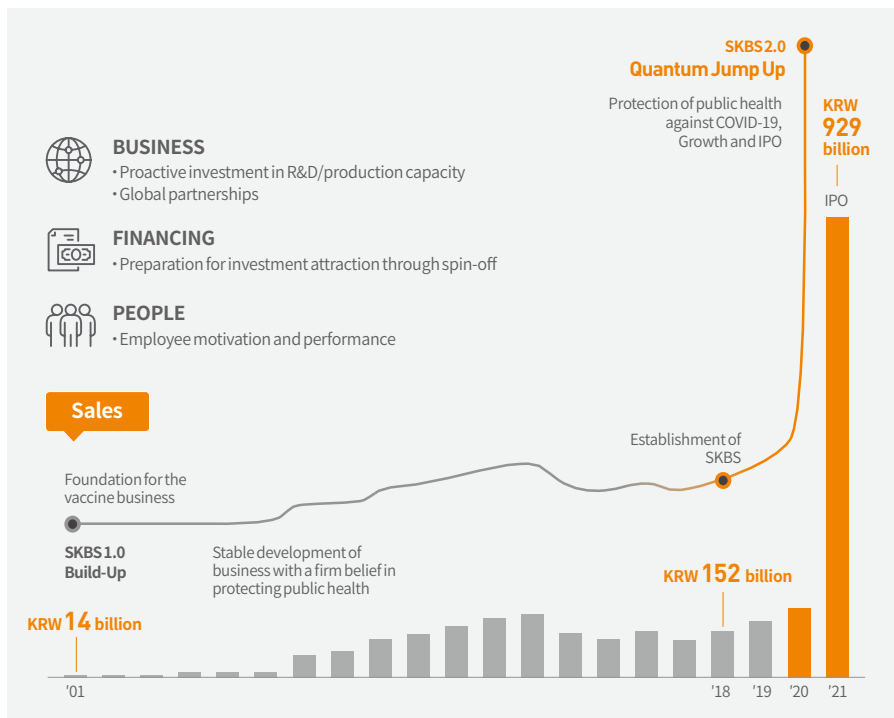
SKBS 2.0
Quantum Jump Up

Protection of public health against COVID-19, Growth and IPO

KRW 929 billion

IPO

BUSINESS
· Proactive investment in R&D/production capacity
· Global partnerships

FINANCING
· Preparation for investment attraction through spin-off

PEOPLE
· Employee motivation and performance

Sales

Foundation for the vaccine business

Establishment of SKBS

SKBS 1.0
Build-Up

Stable development of business with a firm belief in protecting public health

KRW 152 billion

KRW 14 billion

'01

'18 '19 '20 '21